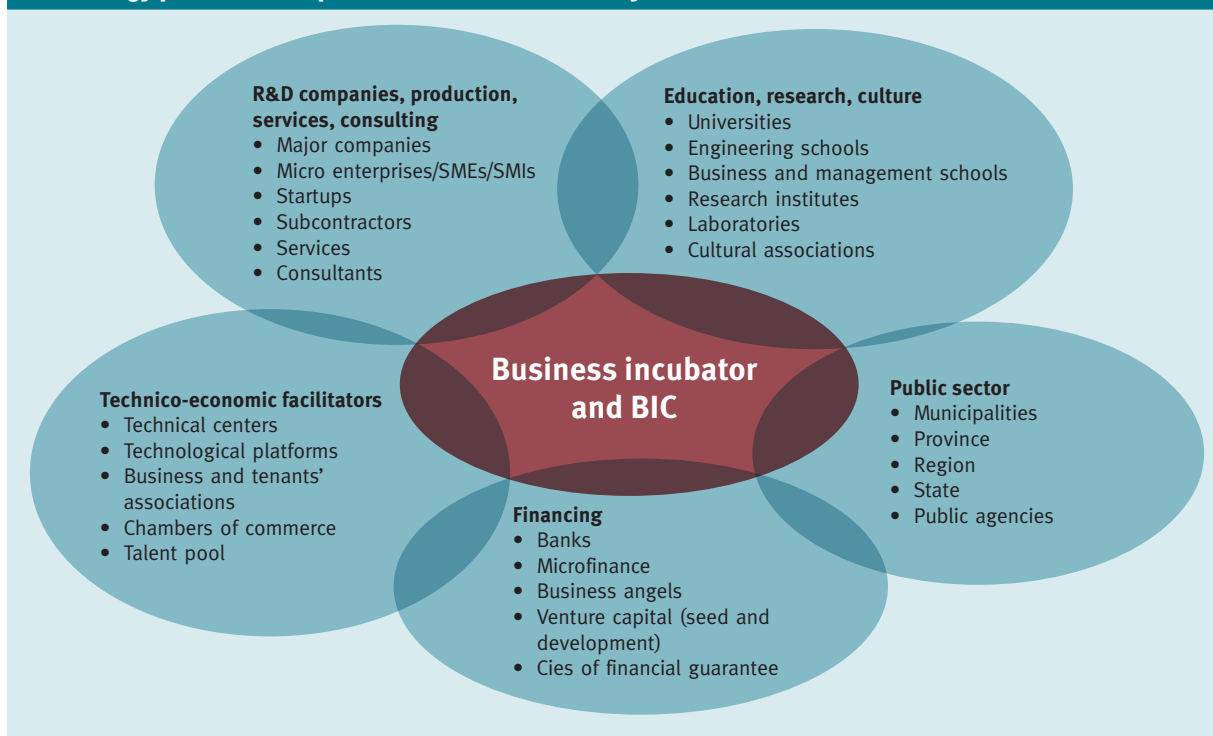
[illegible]

**R&D companies, production, services, consulting**
- Major companies
- Micro enterprises/SMEs/SMIs
- Startups
- Subcontractors
- Services
- Consultants

**Education, research, culture**
- Universities
- Engineering schools
- Business and management schools
- Research institutes
- Laboratories
- Cultural associations

**Business incubator and BIC**

**Technico-economic facilitators**
- Technical centers
- Technological platforms
- Business and tenants' associations
- Chambers of commerce
- Talent pool

**Public sector**
- Municipalities
- Province
- Region
- State
- Public agencies

**Financing**
- Banks
- Microfinance
- Business angels
- Venture capital (seed and development)
- Cies of financial guarantee